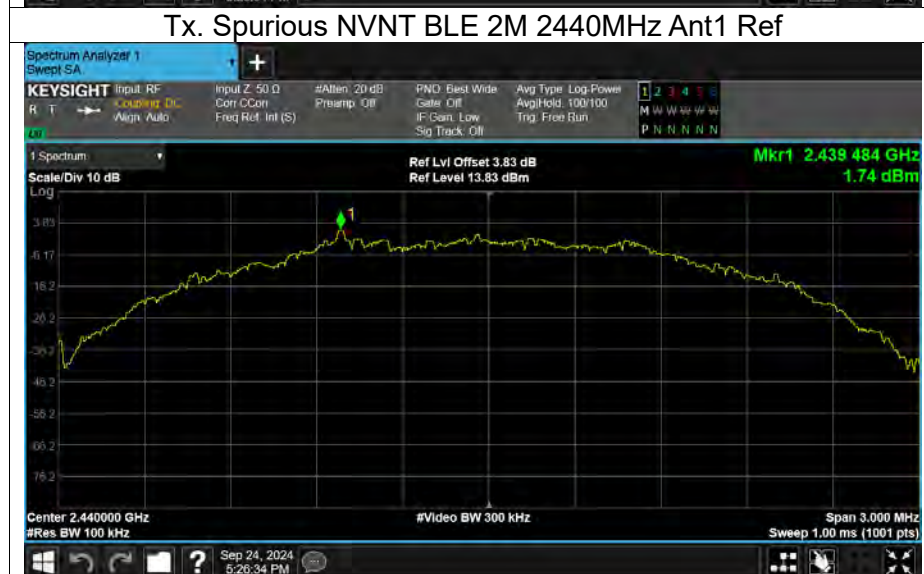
Tx. Spurious NVNT BLE 2M 2440MHz Ant1 Ref

Spectrum Analyzer 1
Swept SA

KEYSIGHT Input: RF
Coupling: DC
Align: Auto

Input Z: 50 Ω
Corr CCorr
Freq Ref: Int (S)

#Atten: 20 dB
Preamp: Off

PNO: Best Wide
Gate: Off
IF Gain: Low
Sig Track: Off

Avg Type: Log-Power
Avg|Hold: 100/100
Trig: Free Run

1 2 3 4 5 6
M W W W W W
P N N N N N

1 Spectrum
Scale/Div 10 dB
Log

Ref Lvl Offset 3.83 dB
Ref Level 13.83 dBm

Mkr1 2.439 484 GHz
1.74 dBm

3.83
-6.17
-16.2
-26.2
-36.2
-46.2
-56.2
-66.2
-76.2

1

Center 2.440000 GHz
#Res BW 100 kHz

#Video BW 300 kHz

Span 3.000 MHz
Sweep 1.00 ms (1001 pts)

Sep 24, 2024
5:26:34 PM